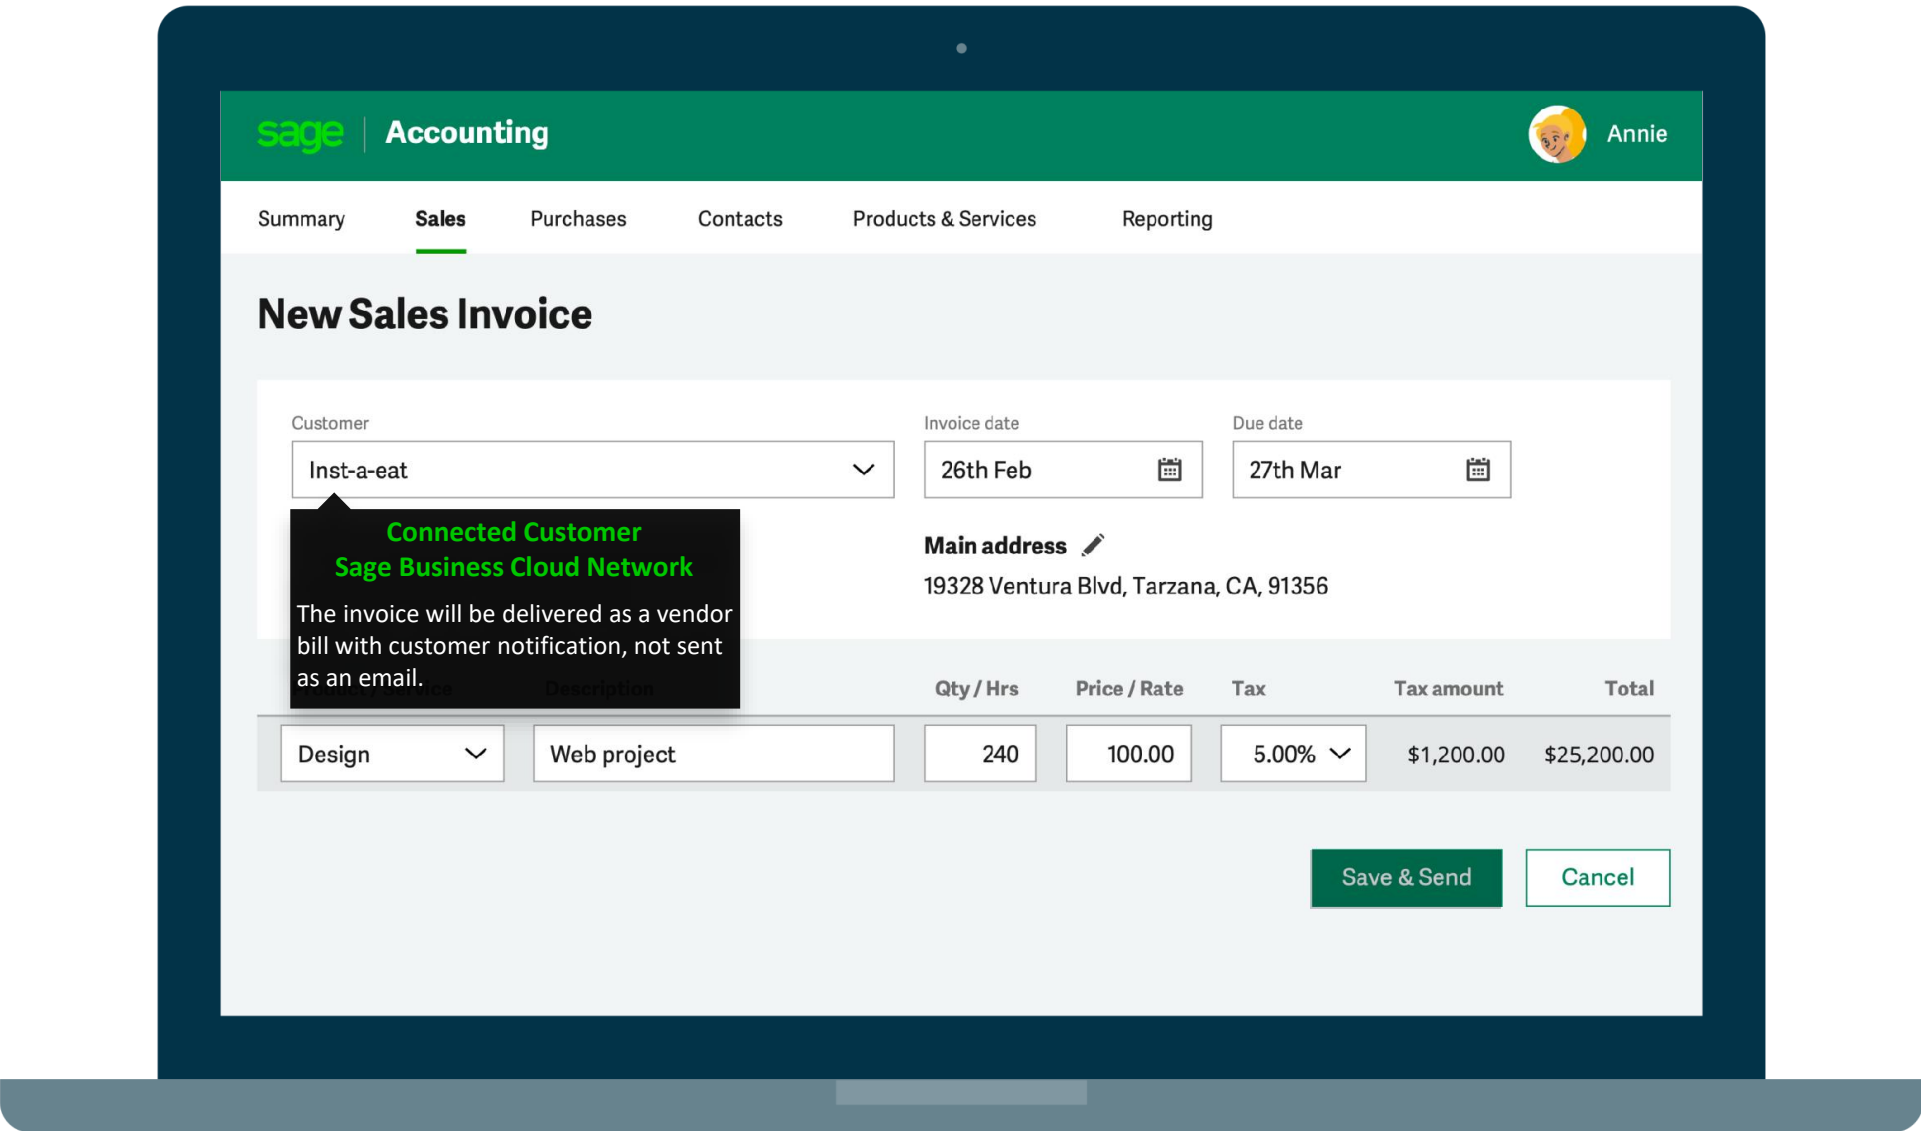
sage | Accounting

Annie

Summary Sales Purchases Contacts Products & Services Reporting

New Sales Invoice

Customer
Inst-a-eat

Invoice date
26th Feb

Due date
27th Mar

Connected Customer
Sage Business Cloud Network
The invoice will be delivered as a vendor bill with customer notification, not sent as an email.

Main address
19328 Ventura Blvd, Tarzana, CA, 91356

| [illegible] | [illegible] | Qty / Hrs | Price / Rate | Tax | Tax amount | Total |
|---|---|---|---|---|---|---|
| Design | Web project | 240 | 100.00 | 5.00% | $1,200.00 | $25,200.00 |

Save & Send
Cancel